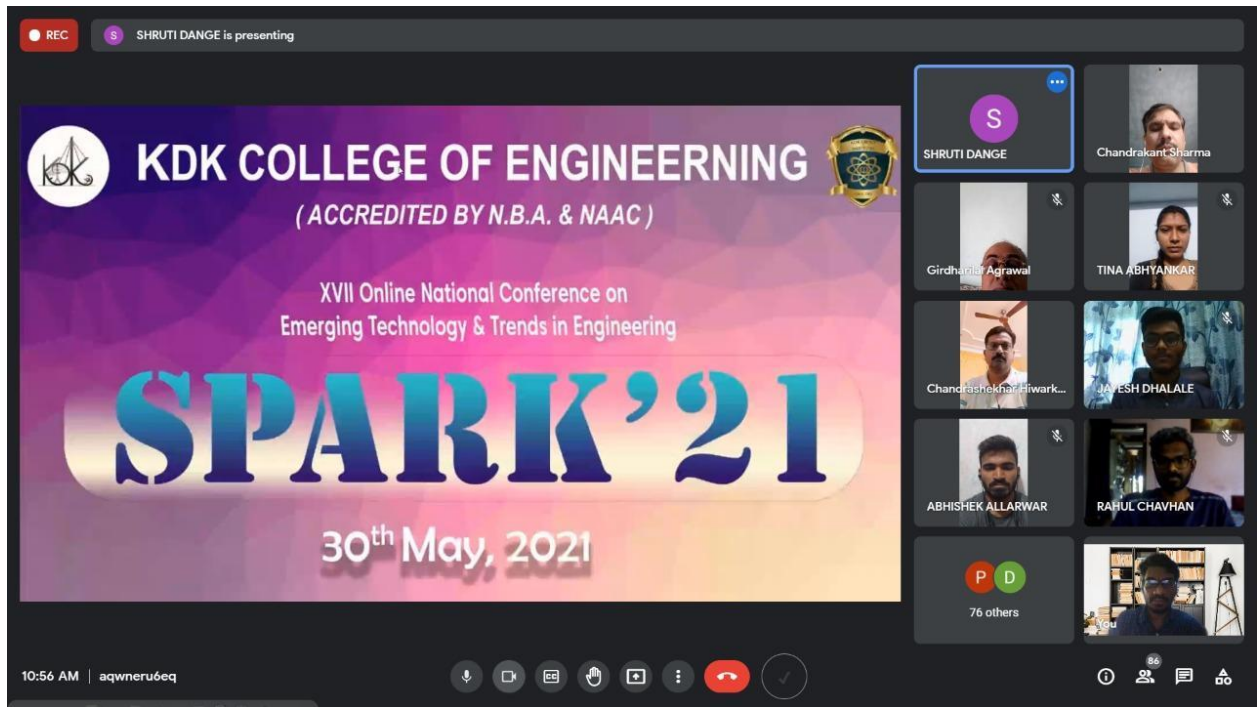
REC

S SHRUTI DANGE is presenting

KDK COLLEGE OF ENGINEERNING
( ACCREDITED BY N.B.A. & NAAC )

XVII Online National Conference on
Emerging Technology & Trends in Engineering

SPARK'21

$30^{th}$ May, 2021

S
SHRUTI DANGE

Chandrakant Sharma

Girdharilal Agrawal

TINA ABHYANKAR

Chandrashekhar Hiwark...

JAYESH DHALALE

ABHISHEK ALLARWAR

RAHUL CHAVHAN

P D
76 others

You

10:56 AM | aqwneru6eq

86